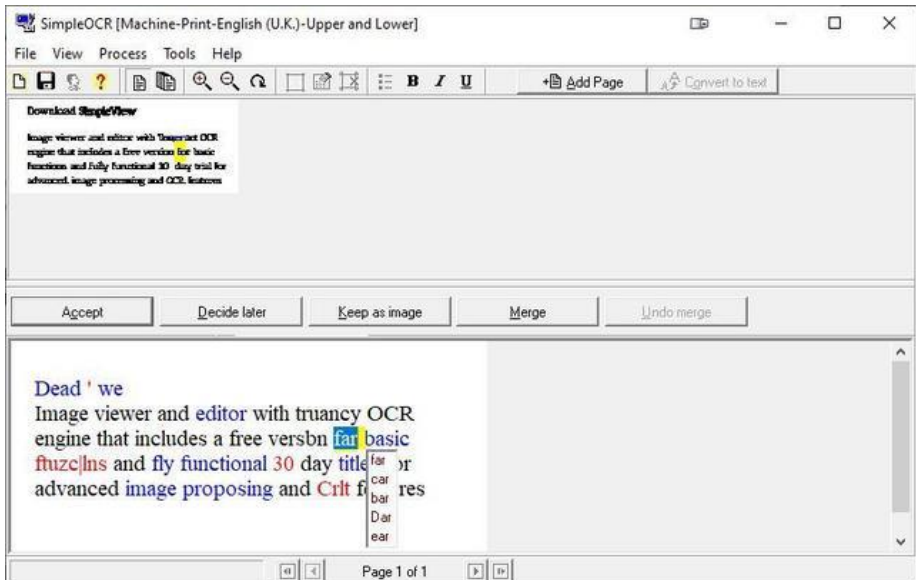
SimpleOCR [Machine-Print-English (U.K.)-Upper and Lower]

File View Process Tools Help

Add Page

Convert to text

Download SimpleView

Image viewer and editor with Tesseract OCR engine that includes a free version for basic functions and fully functional 30 day trial for advanced image processing and OCR features

Accept

Decide later

Keep as image

Merge

Undo merge

Dead ' we

Image viewer and editor with truancy OCR engine that includes a free versbn far basic ftuzc|lns and fly functional 30 day title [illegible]r advanced image proposing and Crlt f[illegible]res

far
car
bar
Dar
ear

Page 1 of 1